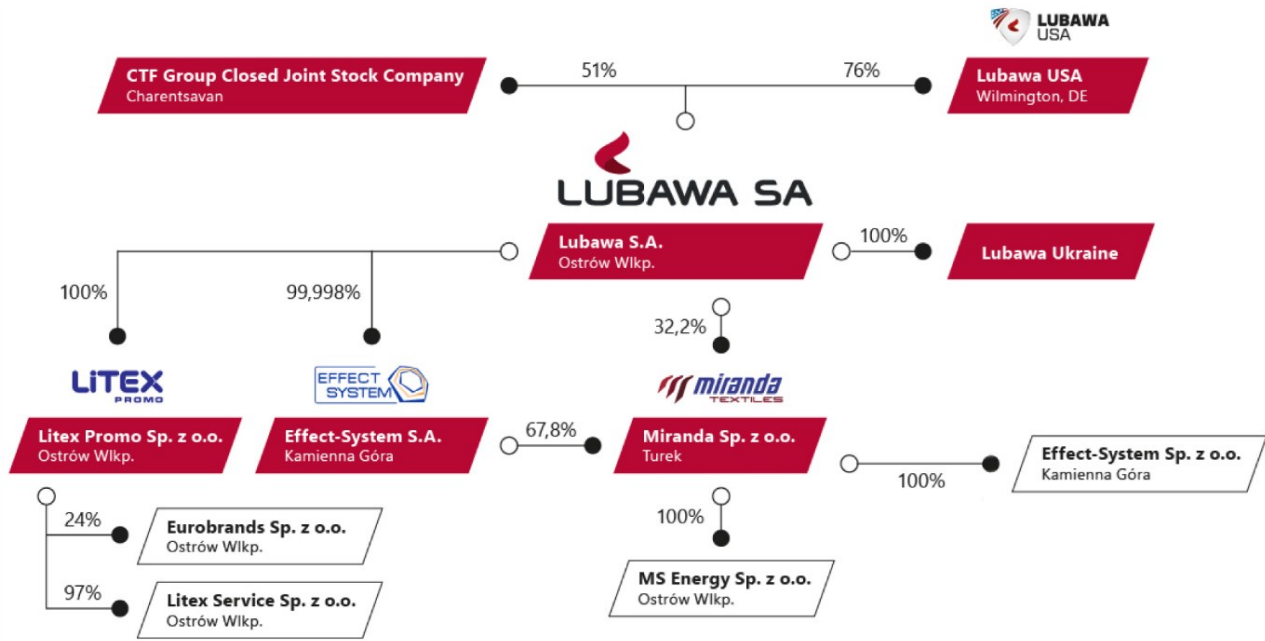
LUBAWA USA

CTF Group Closed Joint Stock Company
Charentsavan

51%

76%

Lubawa USA
Wilmington, DE

LUBAWA SA

Lubawa S.A.
Ostrów Wlkp.

100%

Lubawa Ukraine

100%

99,998%

32,2%

LITEX PROMO

EFFECT SYSTEM

miranda TEXTILES

Litex Promo Sp. z o.o.
Ostrów Wlkp.

Effect-System S.A.
Kamienna Góra

67,8%

Miranda Sp. z o.o.
Turek

Effect-System Sp. z o.o.
Kamienna Góra

100%

24%

Eurobrands Sp. z o.o.
Ostrów Wlkp.

100%

97%

Litex Service Sp. z o.o.
Ostrów Wlkp.

MS Energy Sp. z o.o.
Ostrów Wlkp.